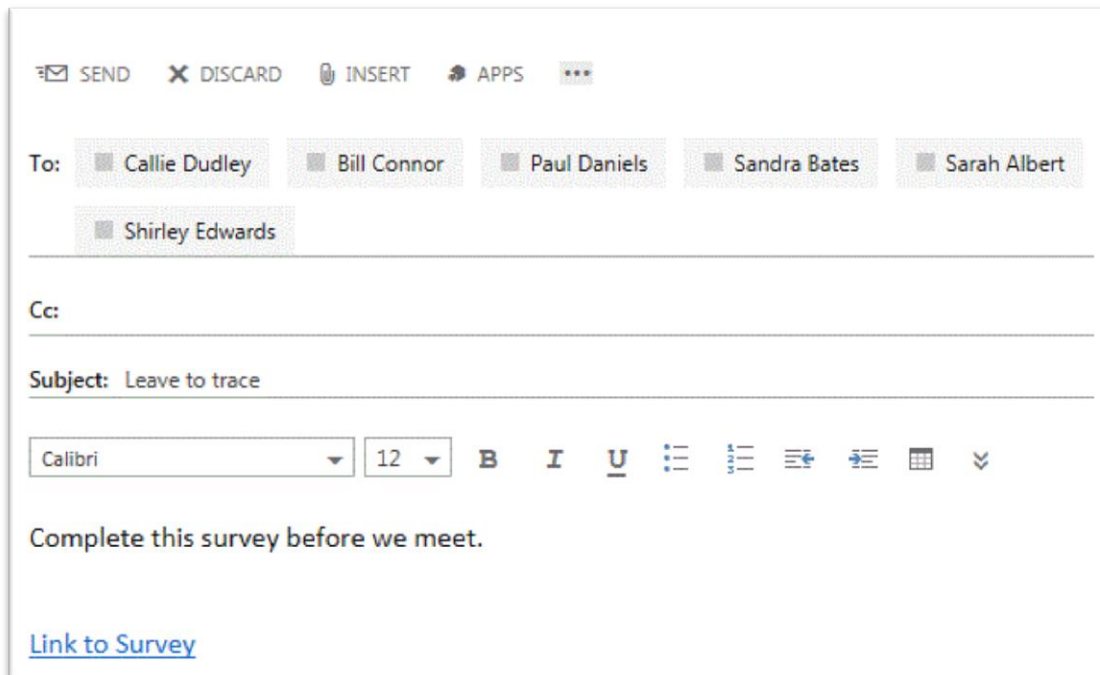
SEND DISCARD INSERT APPS •••

To: Callie Dudley Bill Connor Paul Daniels Sandra Bates Sarah Albert Shirley Edwards

Cc:

Subject: Leave to trace

Calibri 12 B I U

Complete this survey before we meet.

Link to Survey